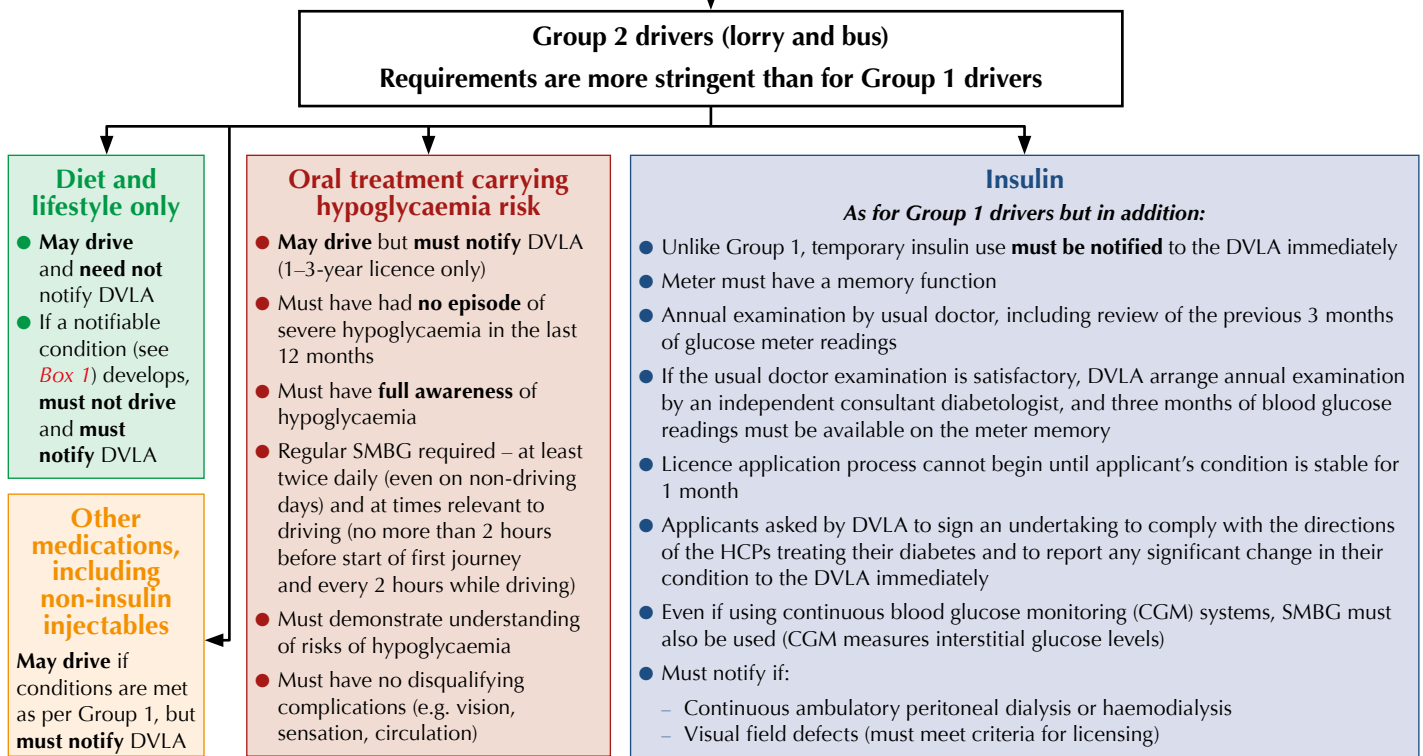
Group 2 drivers (lorry and bus)

Requirements are more stringent than for Group 1 drivers

Diet and lifestyle only

May drive and need not notify DVLA

If a notifiable condition (see Box 1) develops, must not drive and must notify DVLA

Other medications, including non-insulin injectables

May drive if conditions are met as per Group 1, but must notify DVLA

Oral treatment carrying hypoglycaemia risk

May drive but must notify DVLA (1–3-year licence only)

Must have had no episode of severe hypoglycaemia in the last 12 months

Must have full awareness of hypoglycaemia

Regular SMBG required – at least twice daily (even on non-driving days) and at times relevant to driving (no more than 2 hours before start of first journey and every 2 hours while driving)

Must demonstrate understanding of risks of hypoglycaemia

Must have no disqualifying complications (e.g. vision, sensation, circulation)

Insulin

As for Group 1 drivers but in addition:

Unlike Group 1, temporary insulin use must be notified to the DVLA immediately

Meter must have a memory function

Annual examination by usual doctor, including review of the previous 3 months of glucose meter readings

If the usual doctor examination is satisfactory, DVLA arrange annual examination by an independent consultant diabetologist, and three months of blood glucose readings must be available on the meter memory

Licence application process cannot begin until applicant's condition is stable for 1 month

Applicants asked by DVLA to sign an undertaking to comply with the directions of the HCPs treating their diabetes and to report any significant change in their condition to the DVLA immediately

Even if using continuous blood glucose monitoring (CGM) systems, SMBG must also be used (CGM measures interstitial glucose levels)

Must notify if:

– Continuous ambulatory peritoneal dialysis or haemodialysis

– Visual field defects (must meet criteria for licensing)